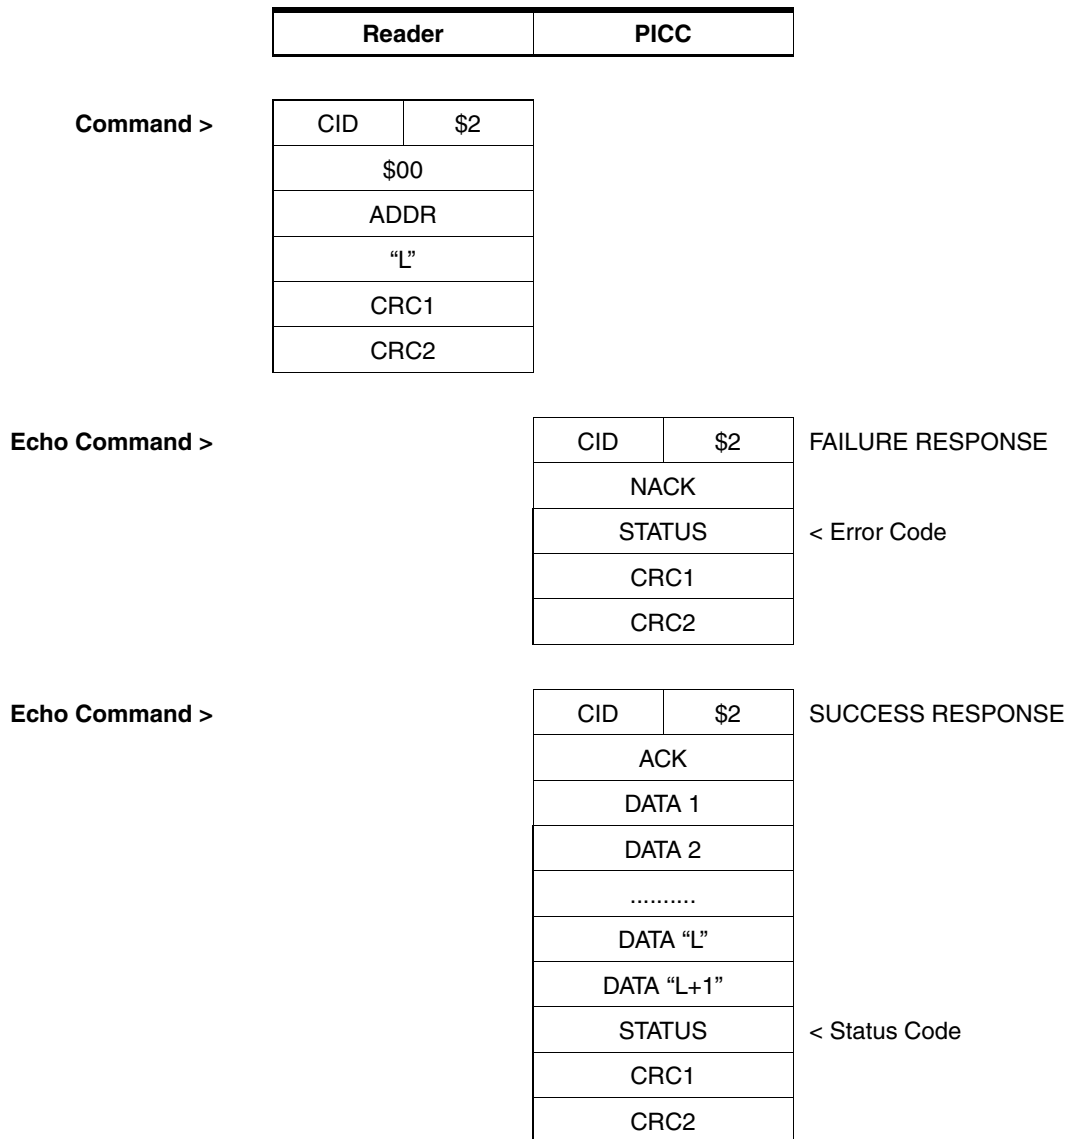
| Reader | PICC |
|---|---|

Command >

| CID | \$2 |
|---|---|
| \$00 | |
| ADDR | |
| “L” | |
| CRC1 | |
| CRC2 | |

Echo Command >

| CID | \$2 |
|---|---|
| NACK | |
| STATUS | |
| CRC1 | |
| CRC2 | |

FAILURE RESPONSE

< Error Code

Echo Command >

| CID | \$2 |
|---|---|
| ACK | |
| DATA 1 | |
| DATA 2 | |
| .......... | |
| DATA “L” | |
| DATA “L+1” | |
| STATUS | |
| CRC1 | |
| CRC2 | |

SUCCESS RESPONSE

< Status Code